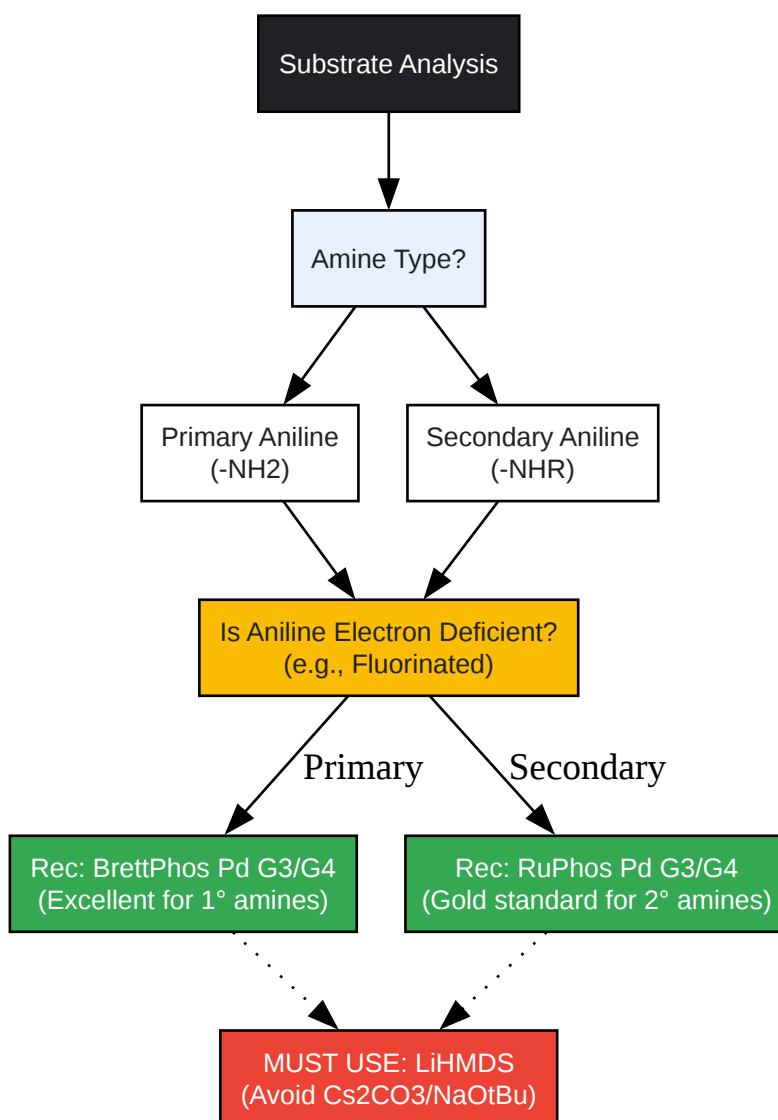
Substrate Analysis

Amine Type?

Primary Aniline
(-NH2)

Secondary Aniline
(-NHR)

Is Aniline Electron Deficient?
(e.g., Fluorinated)

Primary

Secondary

Rec: BrettPhos Pd G3/G4
(Excellent for 1° amines)

Rec: RuPhos Pd G3/G4
(Gold standard for 2° amines)

MUST USE: LiHMDS
(Avoid Cs2CO3/NaOtBu)